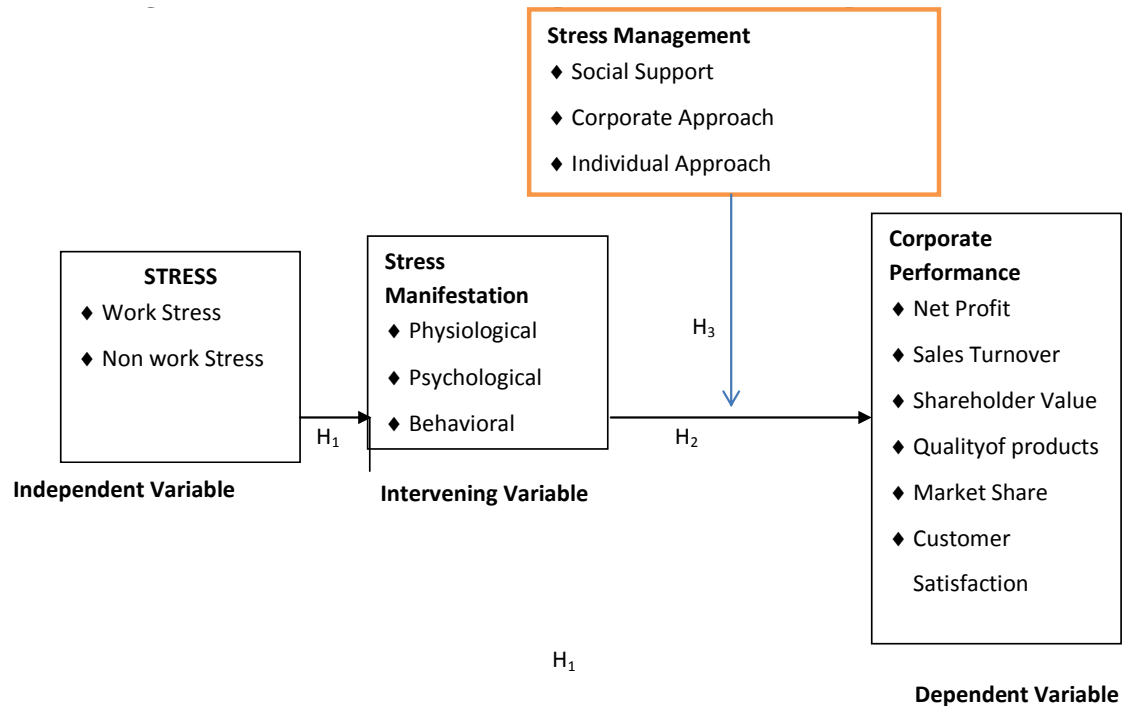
Stress Management
♦ Social Support
♦ Corporate Approach
♦ Individual Approach

STRESS
♦ Work Stress
♦ Non work Stress

Independent Variable

$H_1$

Stress Manifestation
♦ Physiological
♦ Psychological
♦ Behavioral

Intervening Variable

$H_3$

$H_2$

Corporate Performance
♦ Net Profit
♦ Sales Turnover
♦ Shareholder Value
♦ Qualityof products
♦ Market Share
♦ Customer Satisfaction

$H_1$

Dependent Variable